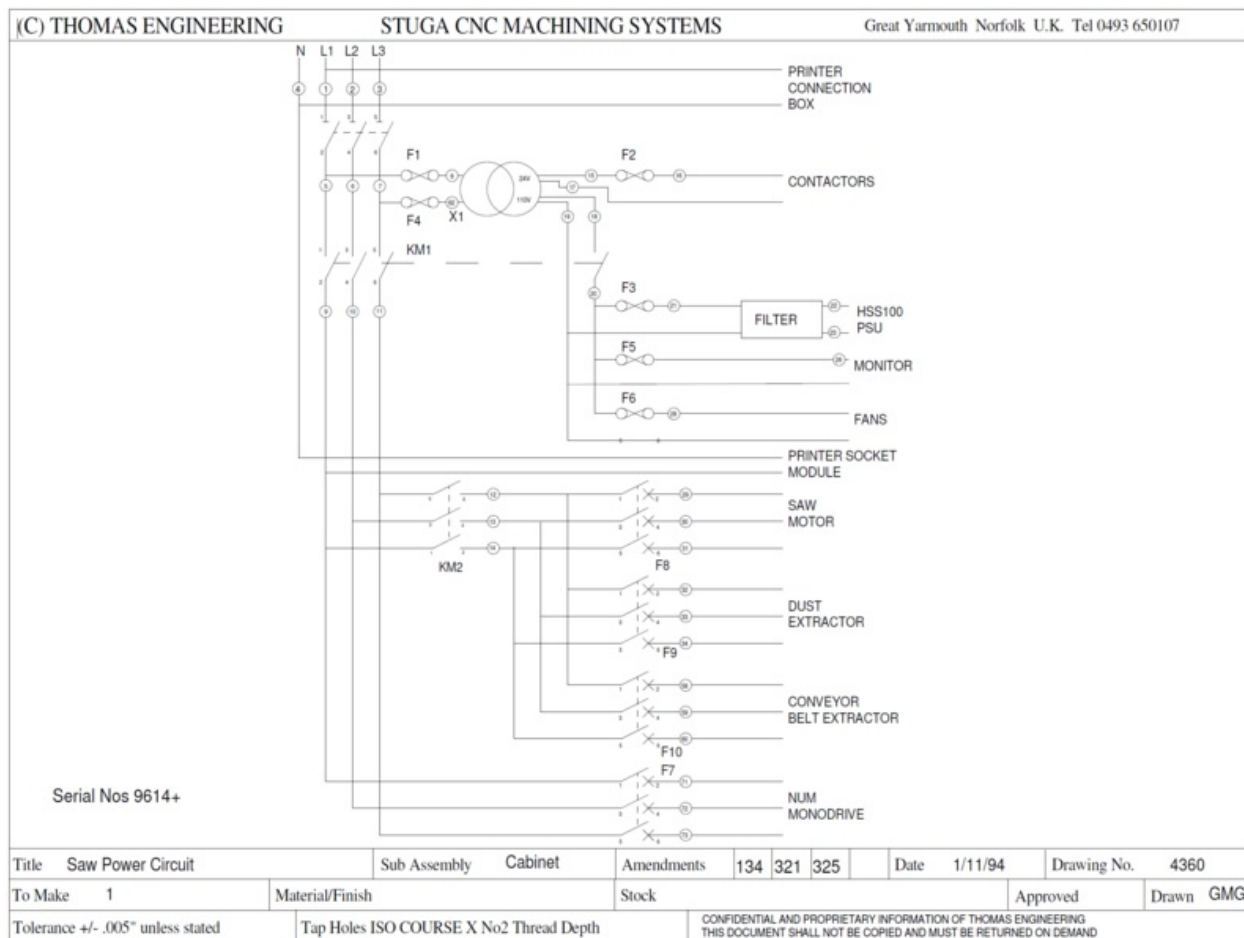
(C) THOMAS ENGINEERING STUGA CNC MACHINING SYSTEMS Great Yarmouth Norfolk U.K. Tel 0493 650107

N L1 L2 L3

4 1 2 3

PRINTER CONNECTION BOX

F1 F2

5 6 7

24V 110V

CONTACTORS

F4 X1

KM1

F3

FILTER

HSS100 PSU

F5

MONITOR

F6

FANS

9 10 11

PRINTER SOCKET MODULE

12 13 14

SAW MOTOR

KM2

F8

DUST EXTRACTOR

F9

CONVEYOR BELT EXTRACTOR

F10

F7

NUM MONODRIVE

Serial Nos 9614+

| Title Saw Power Circuit | Sub Assembly Cabinet | Amendments | 134 | 321 | 325 | Date 1/11/94 | Drawing No. 4360 |
|---|---|---|---|---|---|---|---|
| To Make 1 | Material/Finish | Stock | | | | Approved | Drawn GMG |
| Tolerance +/- .005" unless stated | Tap Holes ISO COURSE X No2 Thread Depth | CONFIDENTIAL AND PROPRIETARY INFORMATION OF THOMAS ENGINEERING THIS DOCUMENT SHALL NOT BE COPIED AND MUST BE RETURNED ON DEMAND | | | | | |